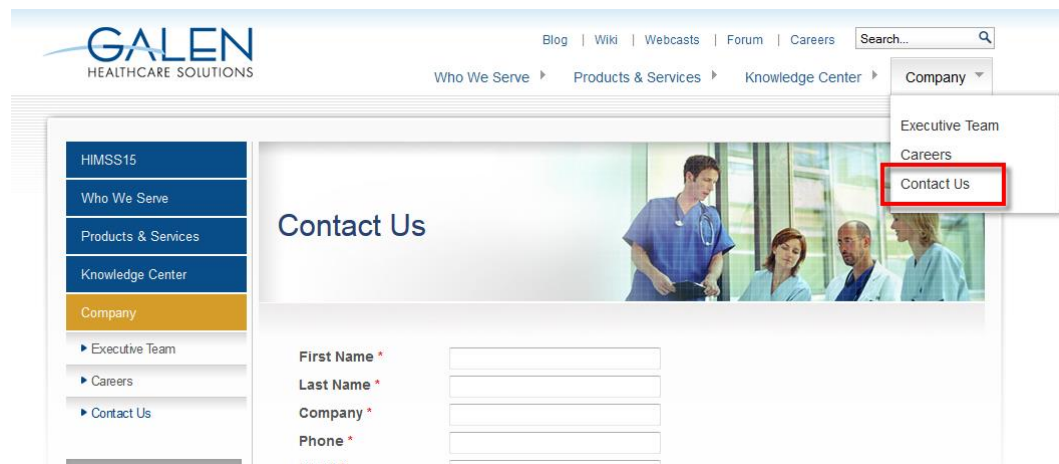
GALEN
HEALTHCARE SOLUTIONS

Blog | Wiki | Webcasts | Forum | Careers
Search...

Who We Serve ▸ Products & Services ▸ Knowledge Center ▸ Company

Executive Team
Careers
Contact Us

HIMSS15
Who We Serve
Products & Services
Knowledge Center
Company
▸ Executive Team
▸ Careers
▸ Contact Us

Contact Us

First Name *
Last Name *
Company *
Phone *